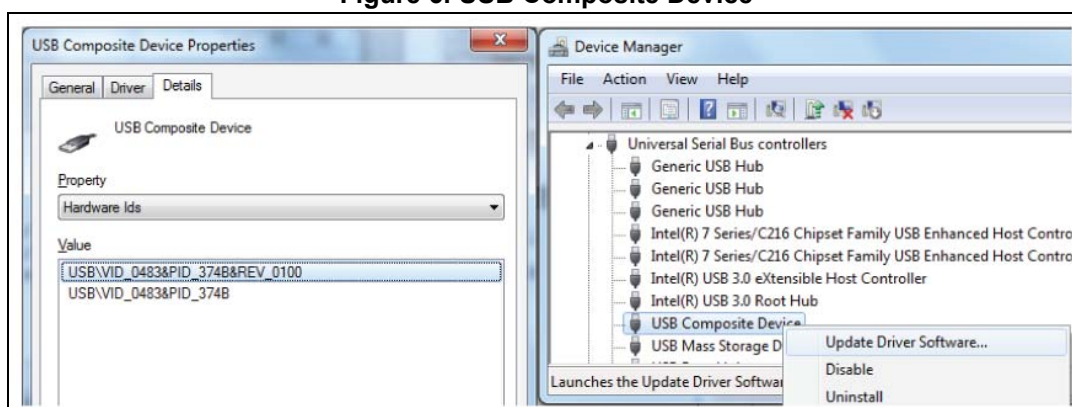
Figure 6. USB Composite Device

USB Composite Device Properties

General | Driver | Details

USB Composite Device

Property

Hardware Ids

Value

USB\VID_0483&PID_374B&REV_0100
USB\VID_0483&PID_374B

Device Manager

File Action View Help

Universal Serial Bus controllers
Generic USB Hub
Generic USB Hub
Generic USB Hub
Intel(R) 7 Series/C216 Chipset Family USB Enhanced Host Contro
Intel(R) 7 Series/C216 Chipset Family USB Enhanced Host Contro
Intel(R) USB 3.0 eXtensible Host Controller
Intel(R) USB 3.0 Root Hub
USB Composite Device
USB Mass Storage D

Update Driver Software...
Disable
Uninstall

Launches the Update Driver Softwar